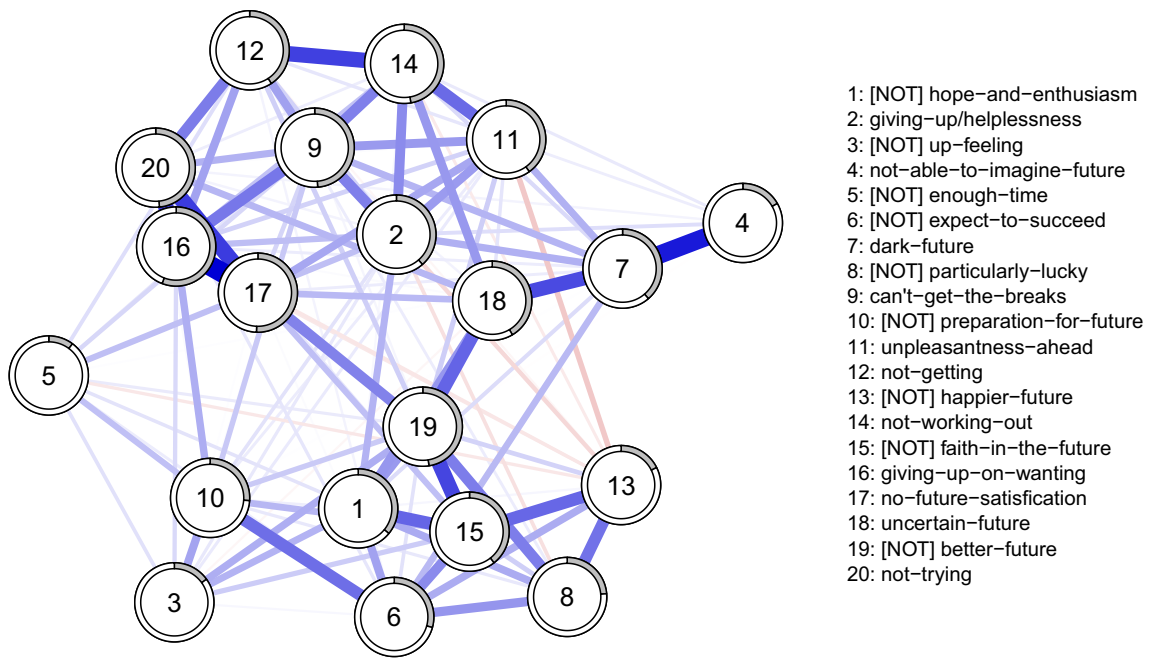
12
14
9
11
20
4
2
16
7
17
18
5
19
13
10
1
15
3
8
6

1: [NOT] hope−and−enthusiasm
2: giving−up/helplessness
3: [NOT] up−feeling
4: not−able−to−imagine−future
5: [NOT] enough−time
6: [NOT] expect−to−succeed
7: dark−future
8: [NOT] particularly−lucky
9: can't−get−the−breaks
10: [NOT] preparation−for−future
11: unpleasantness−ahead
12: not−getting
13: [NOT] happier−future
14: not−working−out
15: [NOT] faith−in−the−future
16: giving−up−on−wanting
17: no−future−satisfication
18: uncertain−future
19: [NOT] better−future
20: not−trying